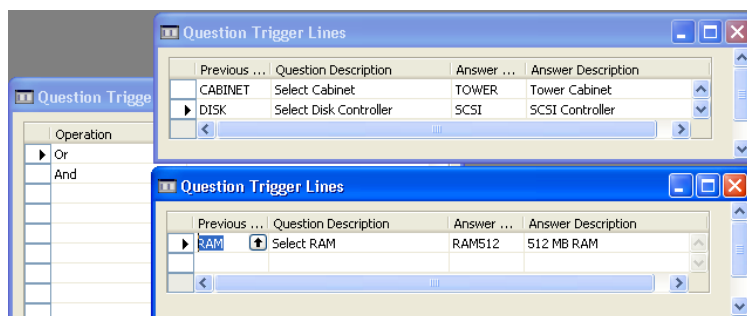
Question Trigge

| Operation |
|---|
| Or |
| And |

Question Trigger Lines

| Previous ... | Question Description | Answer ... | Answer Description |
|---|---|---|---|
| CABINET | Select Cabinet | TOWER | Tower Cabinet |
| DISK | Select Disk Controller | SCSI | SCSI Controller |

Question Trigger Lines

| Previous ... | Question Description | Answer ... | Answer Description |
|---|---|---|---|
| RAM | Select RAM | RAM512 | 512 MB RAM |